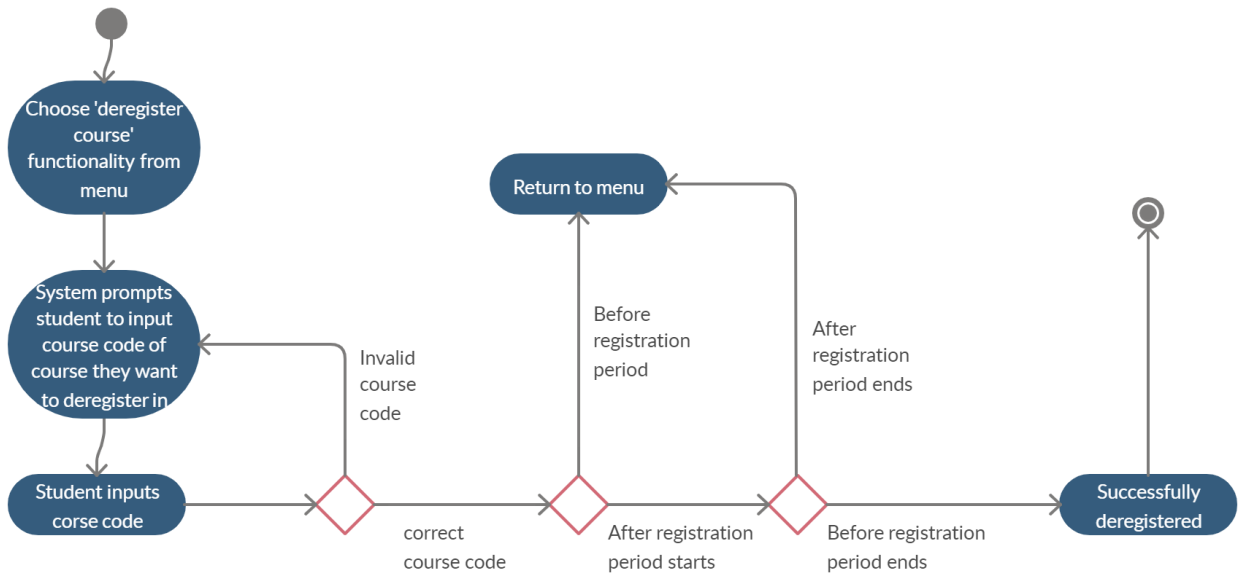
Choose 'deregister course' functionality from menu

System prompts student to input course code of course they want to deregister in

Student inputs corse code

Invalid course code

correct course code

Return to menu

Before registration period

After registration period starts

After registration period ends

Before registration period ends

Successfully deregistered